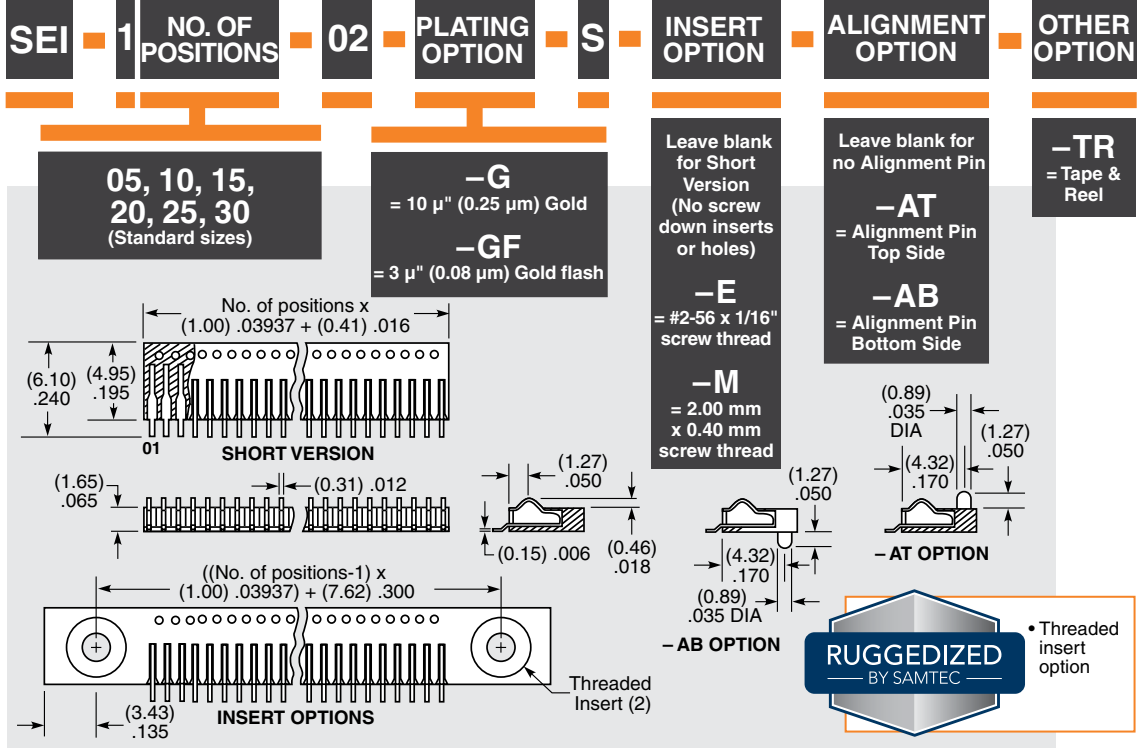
SEI - 1 NO. OF POSITIONS - 02 - PLATING OPTION - S - INSERT OPTION - ALIGNMENT OPTION - OTHER OPTION

05, 10, 15, 20, 25, 30
(Standard sizes)

–G
= 10 µ" (0.25 µm) Gold

–GF
= 3 µ" (0.08 µm) Gold flash

Leave blank for Short Version (No screw down inserts or holes)

–E
= #2-56 x 1/16" screw thread

–M
= 2.00 mm x 0.40 mm screw thread

Leave blank for no Alignment Pin

–AT
= Alignment Pin Top Side

–AB
= Alignment Pin Bottom Side

–TR
= Tape & Reel

No. of positions x (1.00) .03937 + (0.41) .016

(6.10) .240

(4.95) .195

01

SHORT VERSION

(1.65) .065

(0.31) .012

((No. of positions-1) x (1.00) .03937 + (7.62) .300

(3.43) .135

INSERT OPTIONS

Threaded Insert (2)

(1.27) .050

(0.15) .006

(0.46) .018

(1.27) .050

(4.32) .170

(0.89) .035 DIA

– AB OPTION

(0.89) .035 DIA

(1.27) .050

(4.32) .170

– AT OPTION

RUGGEDIZED
BY SAMTEC

• Threaded insert option